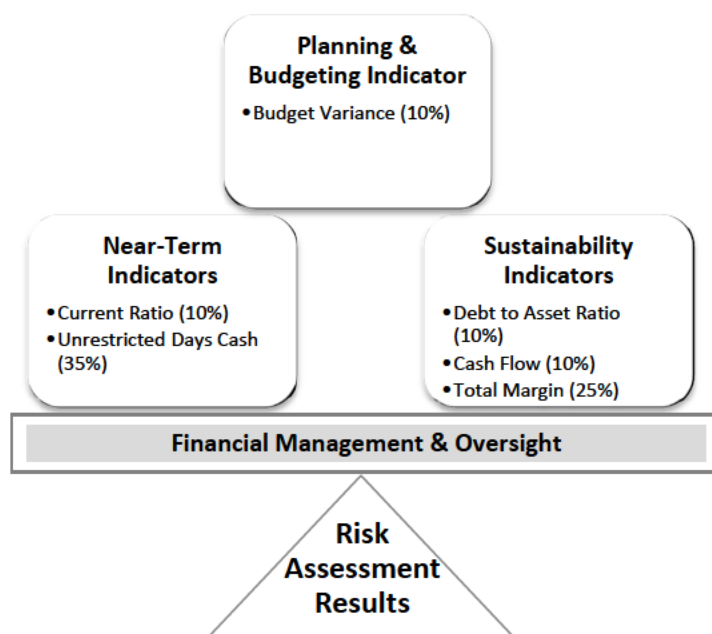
Planning & Budgeting Indicator

• Budget Variance (10%)

Near-Term Indicators

• Current Ratio (10%)
• Unrestricted Days Cash (35%)

Sustainability Indicators

• Debt to Asset Ratio (10%)
• Cash Flow (10%)
• Total Margin (25%)

Financial Management & Oversight

Risk Assessment Results